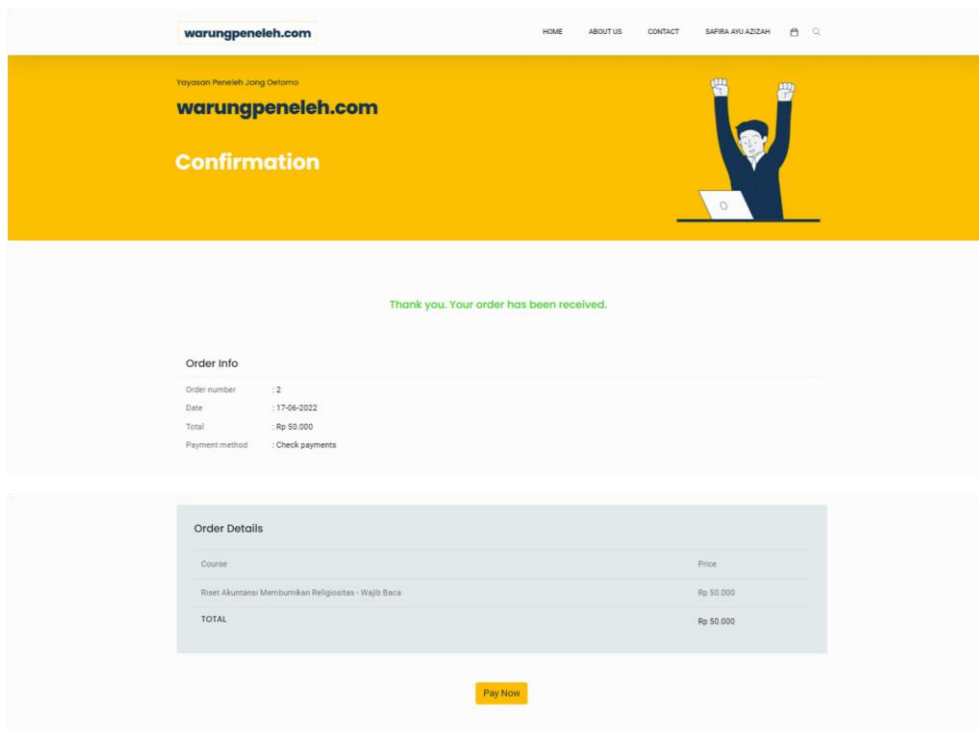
warungpeneleh.com

HOME ABOUT US CONTACT SAFIRA AYU AZIZAH

Yayasan Peneleh Jang Oetomo

warungpeneleh.com

Confirmation

Thank you. Your order has been received.

Order Info

Order number : 2
Date : 17-06-2022
Total : Rp 50.000
Payment method : Check payments

Order Details

| Course | Price |
|---|---|
| Riset Akuntansi Membumikan Religiositas - Wajib Baca | Rp 50.000 |
| TOTAL | Rp 50.000 |

Pay Now